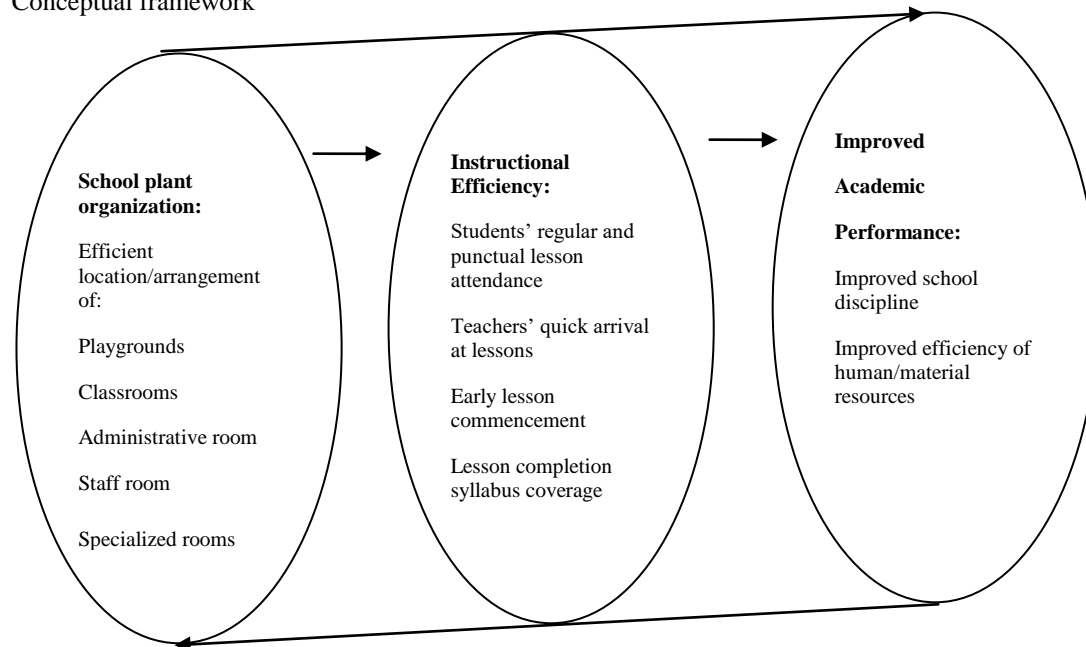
Conceptual framework

**School plant organization:**

Efficient location/arrangement of:

Playgrounds

Classrooms

Administrative room

Staff room

Specialized rooms

**Instructional Efficiency:**

Students' regular and punctual lesson attendance

Teachers' quick arrival at lessons

Early lesson commencement

Lesson completion syllabus coverage

**Improved**

**Academic**

**Performance:**

Improved school discipline

Improved efficiency of human/material resources